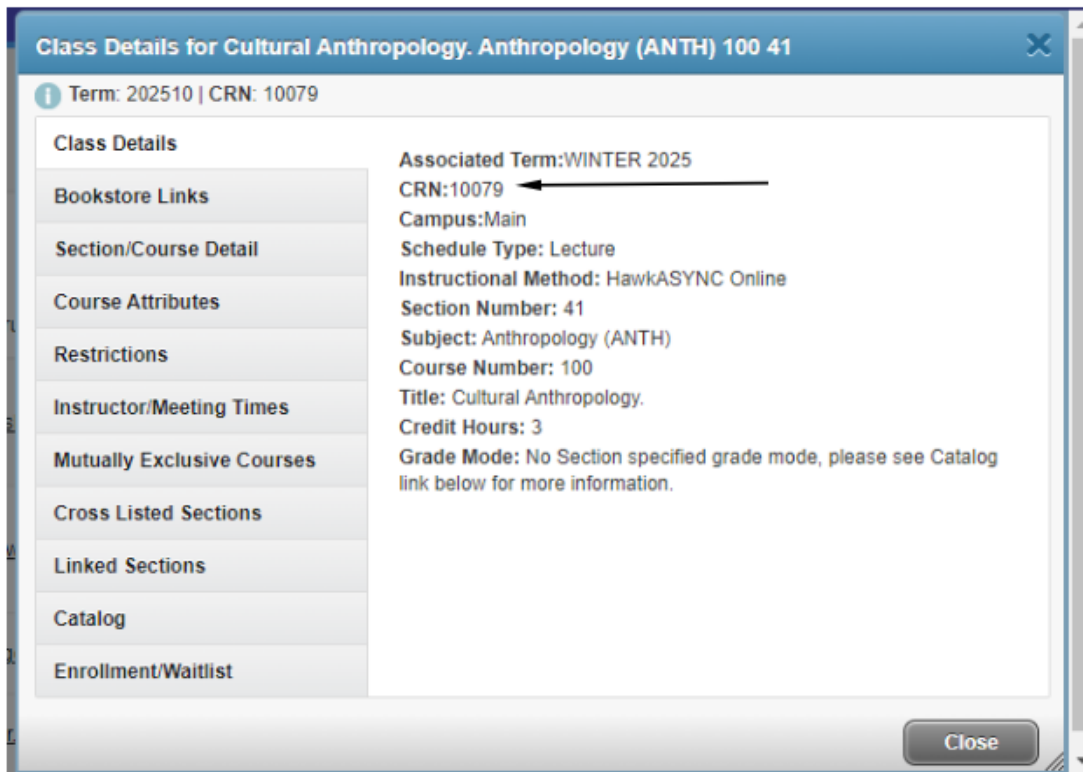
Class Details for Cultural Anthropology. Anthropology (ANTH) 100 41

Term: 202510 | CRN: 10079

Class Details
Bookstore Links
Section/Course Detail
Course Attributes
Restrictions
Instructor/Meeting Times
Mutually Exclusive Courses
Cross Listed Sections
Linked Sections
Catalog
Enrollment/Waitlist

Associated Term:WINTER 2025
CRN:10079
Campus:Main
Schedule Type: Lecture
Instructional Method: HawkASYNC Online
Section Number: 41
Subject: Anthropology (ANTH)
Course Number: 100
Title: Cultural Anthropology.
Credit Hours: 3
Grade Mode: No Section specified grade mode, please see Catalog link below for more information.

Close